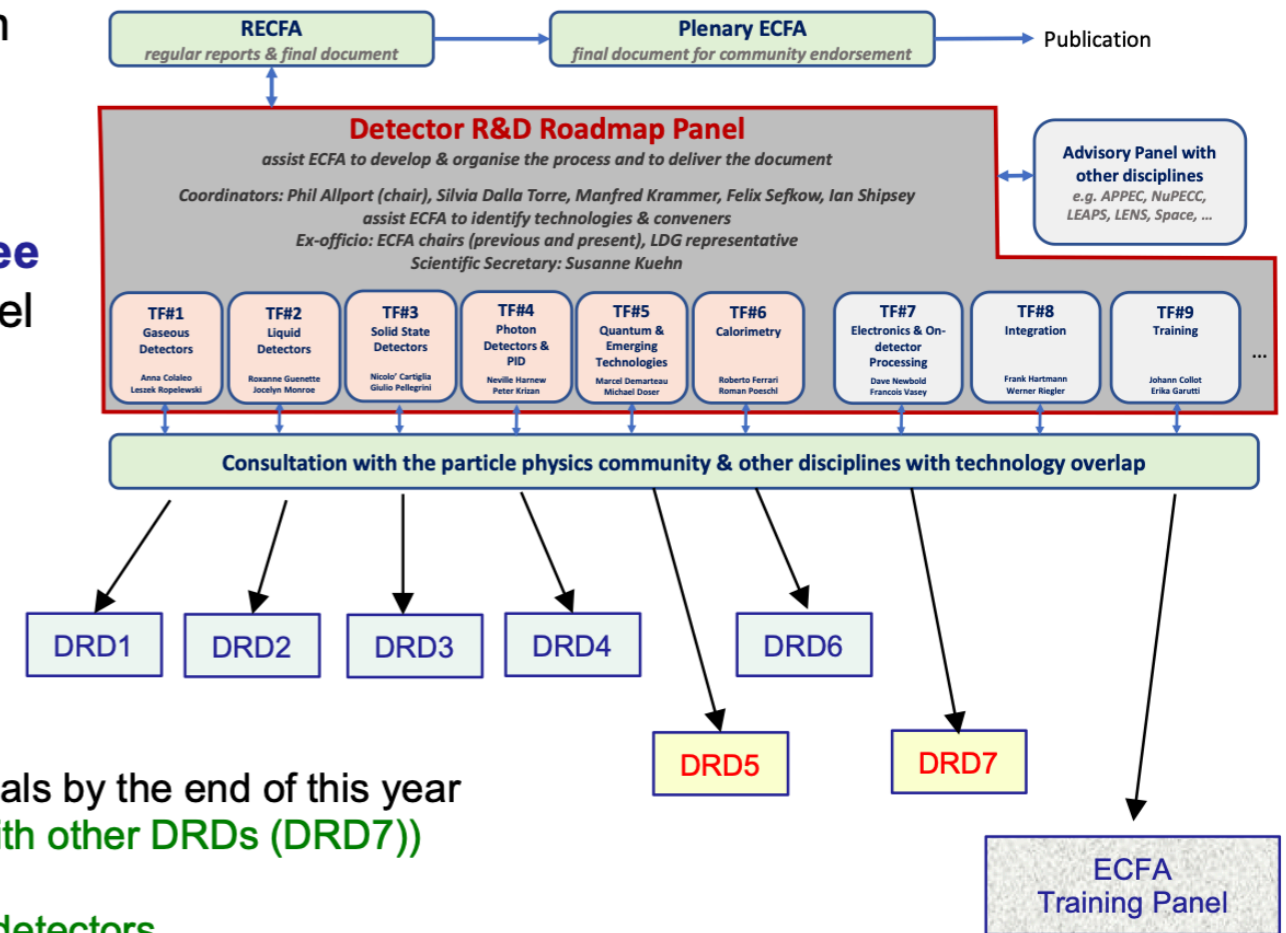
n

ee
el

RECFA
regular reports & final document

Plenary ECFA
final document for community endorsement

Publication

Detector R&D Roadmap Panel
assist ECFA to develop & organise the process and to deliver the document

Coordinators: Phil Allport (chair), Silvia Dalla Torre, Manfred Krammer, Felix Sefkow, Ian Shipsey
assist ECFA to identify technologies & conveners
Ex-officio: ECFA chairs (previous and present), LDG representative
Scientific Secretary: Susanne Kuehn

Advisory Panel with other disciplines
e.g. APPEC, NuPECC, LEAPS, LENS, Space, ...

TF#1
Gaseous Detectors
Anna Colaleo
Leszek Ropelewski

TF#2
Liquid Detectors
Roxanne Guenette
Jocelyn Monroe

TF#3
Solid State Detectors
Nicolo' Cartiglia
Giulio Pellegrini

TF#4
Photon Detectors & PID
Neville Harnew
Peter Krizan

TF#5
Quantum & Emerging Technologies
Marcel Demarteau
Michael Doser

TF#6
Calorimetry
Roberto Ferrari
Roman Poeschl

TF#7
Electronics & On-detector Processing
Dave Newbold
Francois Vasey

TF#8
Integration
Frank Hartmann
Werner Riegler

TF#9
Training
Johann Collot
Erika Garutti

...

Consultation with the particle physics community & other disciplines with technology overlap

DRD1
DRD2
DRD3
DRD4
DRD6
DRD5
DRD7

ECFA
Training Panel

als by the end of this year
ith other DRDs (DRD7))

detectors